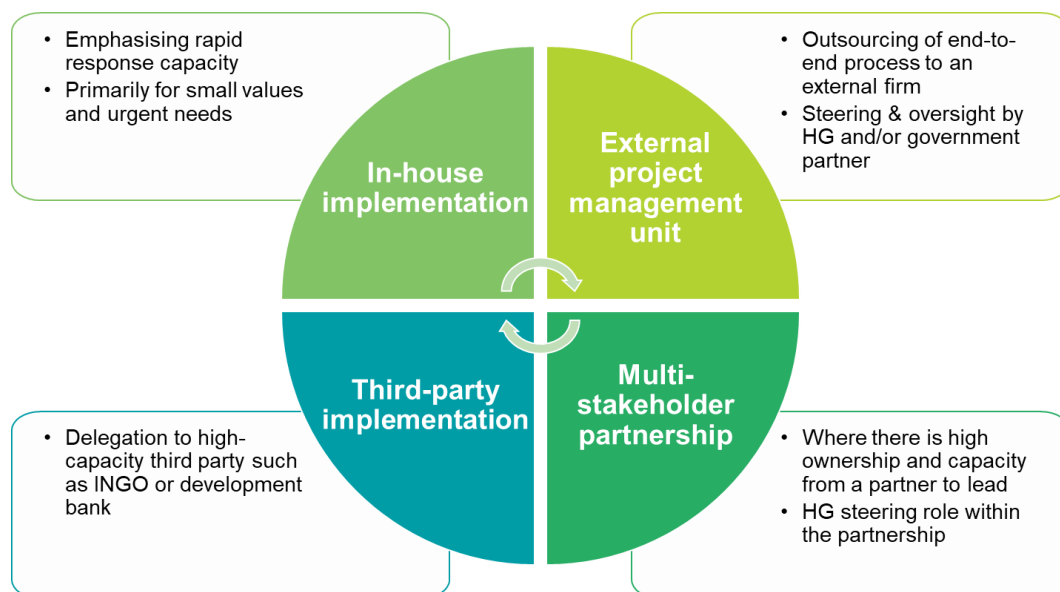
• Emphasising rapid response capacity
• Primarily for small values and urgent needs

In-house implementation

External project management unit

• Outsourcing of end-to-end process to an external firm
• Steering & oversight by HG and/or government partner

Third-party implementation

Multi-stakeholder partnership

• Delegation to high-capacity third party such as INGO or development bank

• Where there is high ownership and capacity from a partner to lead
• HG steering role within the partnership